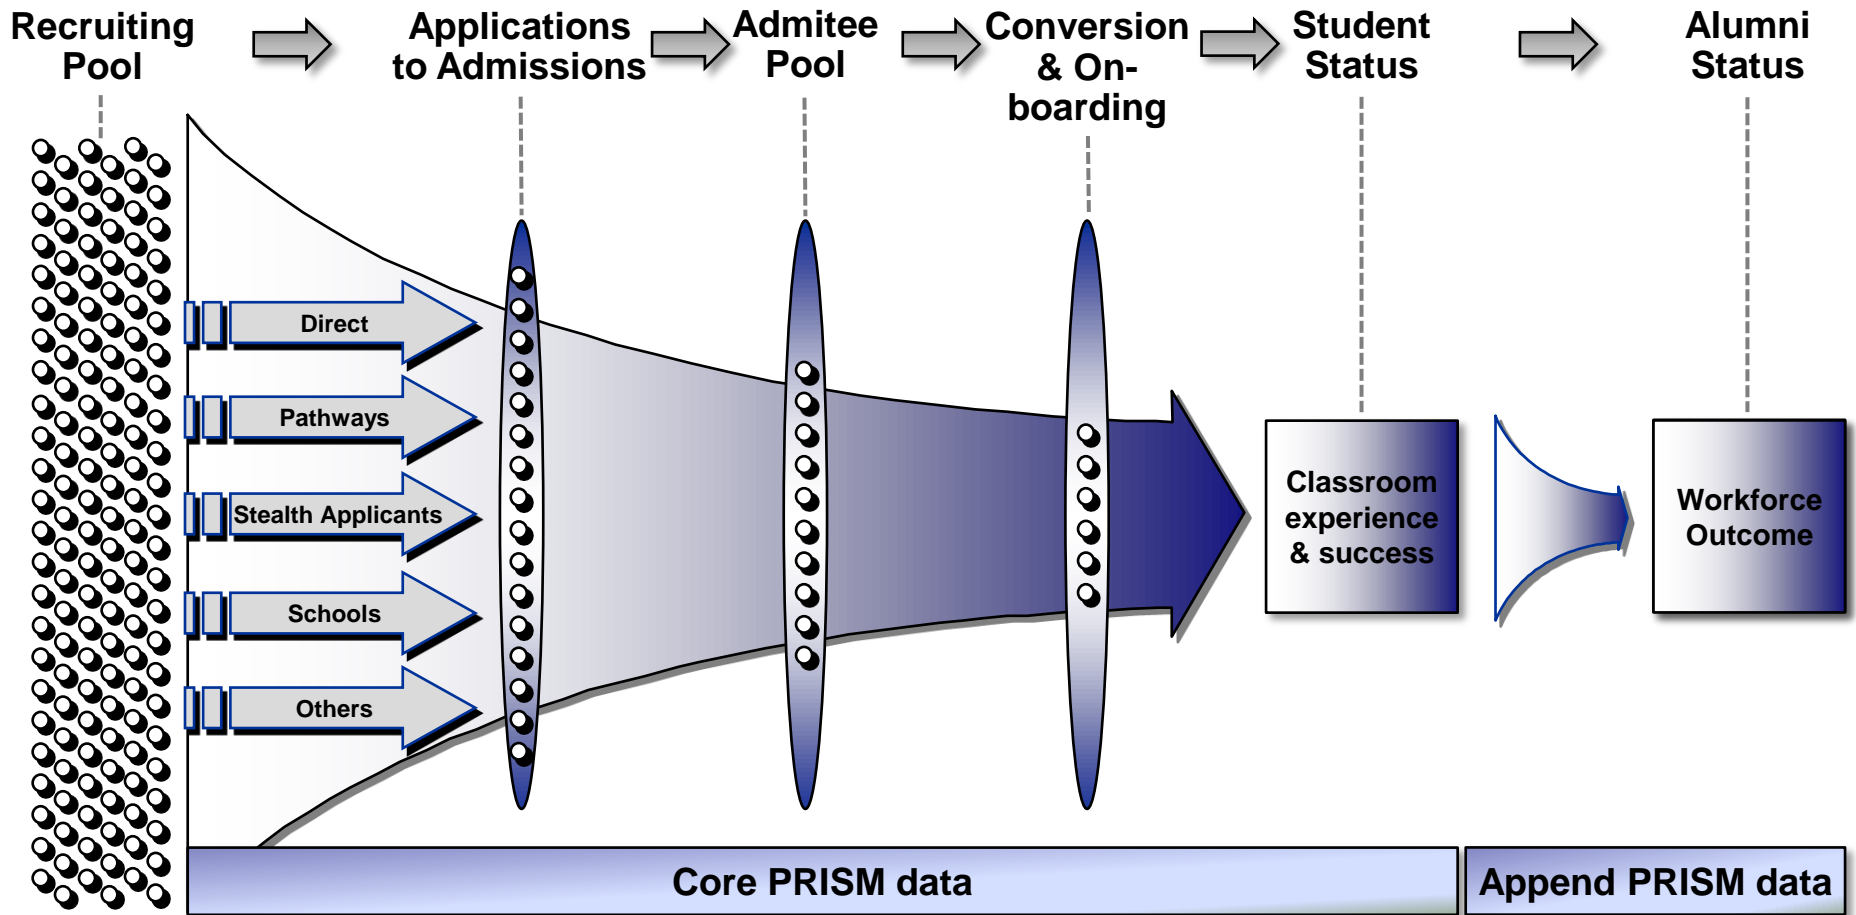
Recruiting Pool

Applications to Admissions

Admitee Pool

Conversion & Onboarding

Student Status

Alumni Status

Direct

Pathways

Stealth Applicants

Schools

Others

Classroom experience & success

Workforce Outcome

Core PRISM data

Append PRISM data